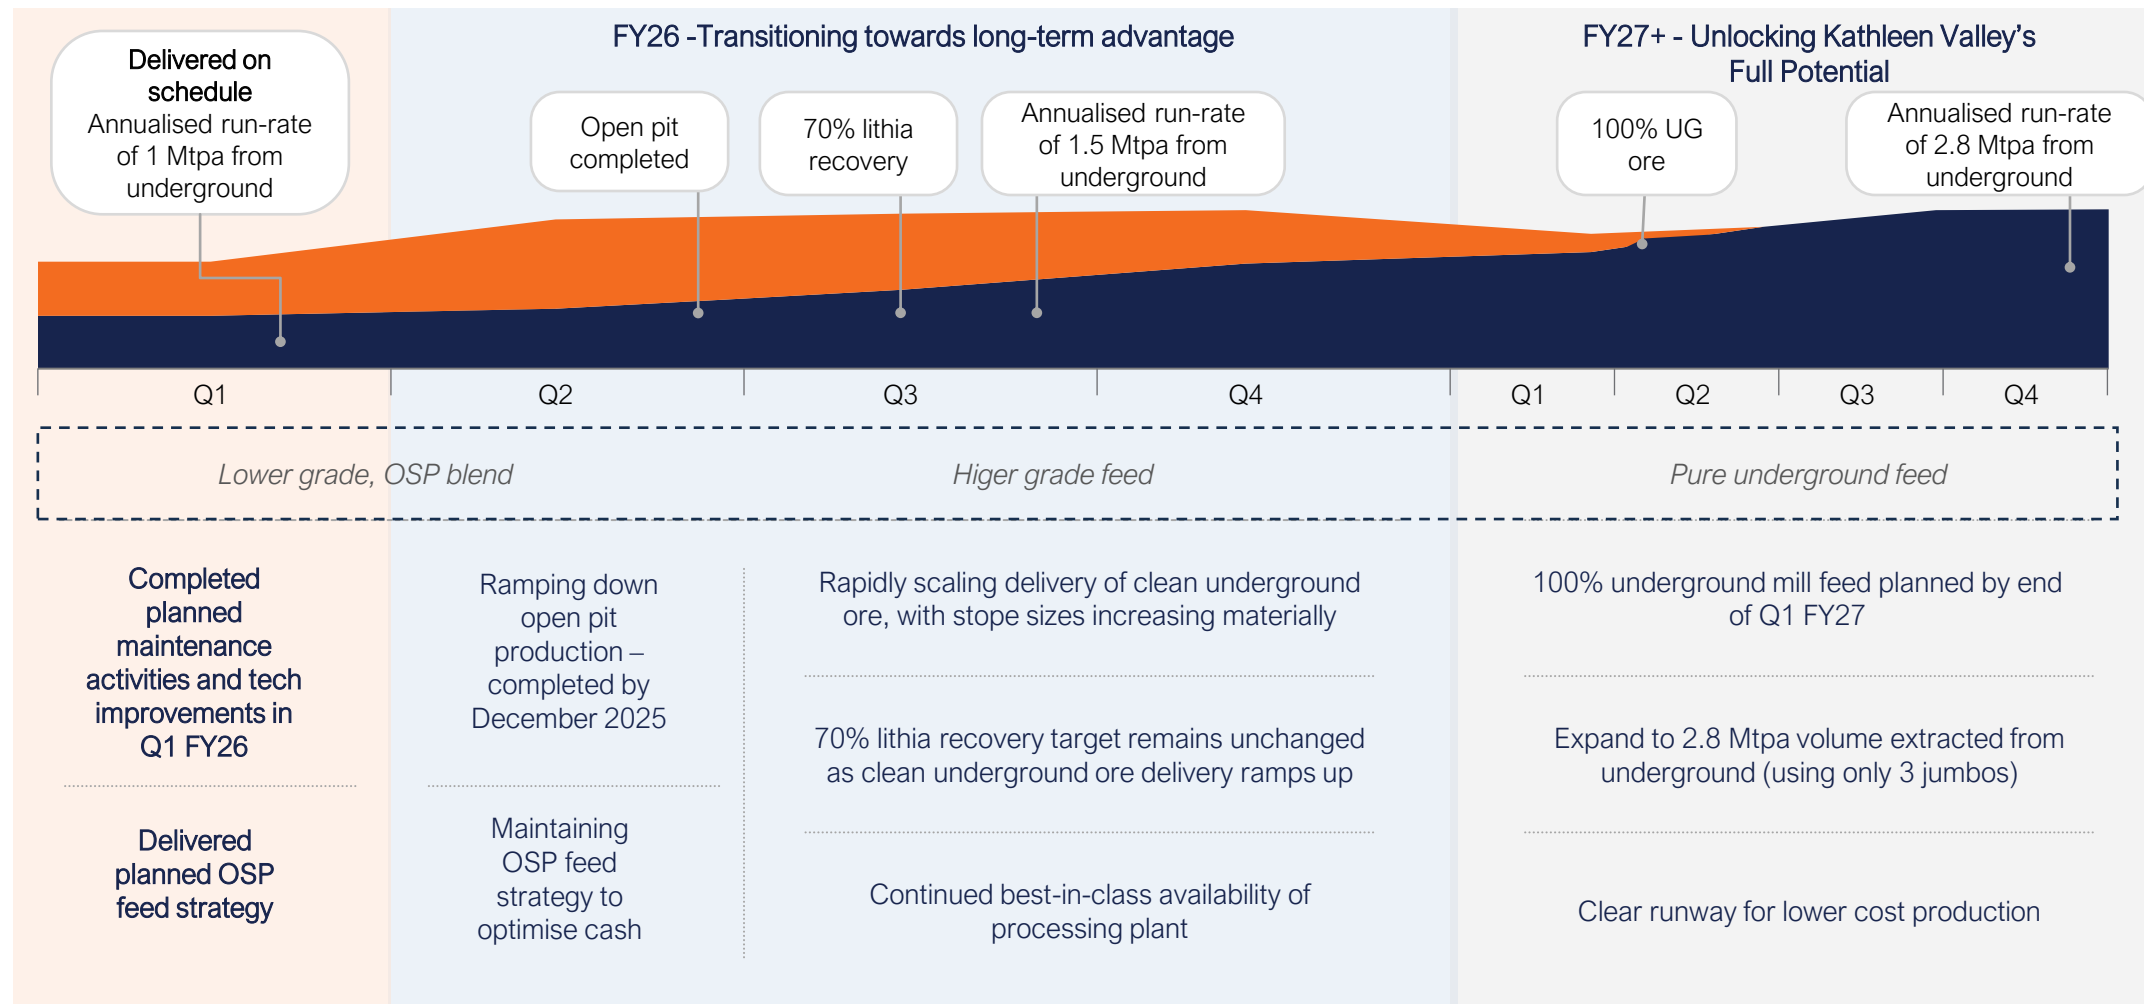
FY26 -Transitioning towards long-term advantage

FY27+ - Unlocking Kathleen Valley's Full Potential

Delivered on schedule
Annualised run-rate of 1 Mtpa from underground

Open pit completed

70% lithia recovery

Annualised run-rate of 1.5 Mtpa from underground

100% UG ore

Annualised run-rate of 2.8 Mtpa from underground

Q1 Q2 Q3 Q4 Q1 Q2 Q3 Q4

Lower grade, OSP blend

Higer grade feed

Pure underground feed

Completed planned maintenance activities and tech improvements in Q1 FY26

Delivered planned OSP feed strategy

Ramping down open pit production – completed by December 2025

Maintaining OSP feed strategy to optimise cash

Rapidly scaling delivery of clean underground ore, with stope sizes increasing materially

70% lithia recovery target remains unchanged as clean underground ore delivery ramps up

Continued best-in-class availability of processing plant

100% underground mill feed planned by end of Q1 FY27

Expand to 2.8 Mtpa volume extracted from underground (using only 3 jumbos)

Clear runway for lower cost production